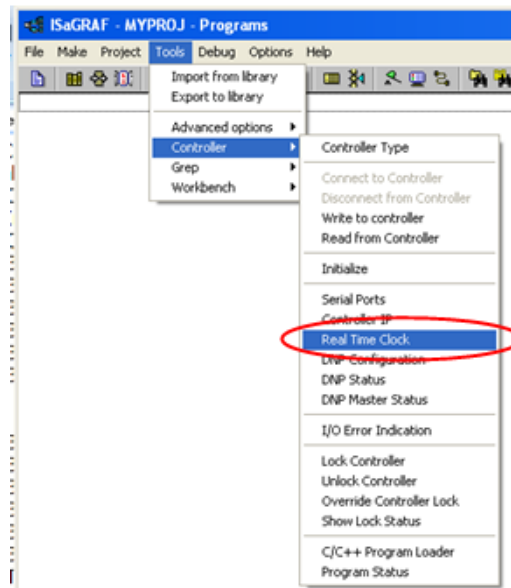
ISaGRAF - MYPROJ - Programs

File Make Project Tools Debug Options Help

Import from library
Export to library

Advanced options
Controller
Grep
Workbench

Controller Type

Connect to Controller
Disconnect from Controller
Write to controller
Read from Controller

Initialize

Serial Ports
Controller IP
Real Time Clock
DNP Configuration
DNP Status
DNP Master Status

I/O Error Indication

Lock Controller
Unlock Controller
Override Controller Lock
Show Lock Status

C/C++ Program Loader
Program Status